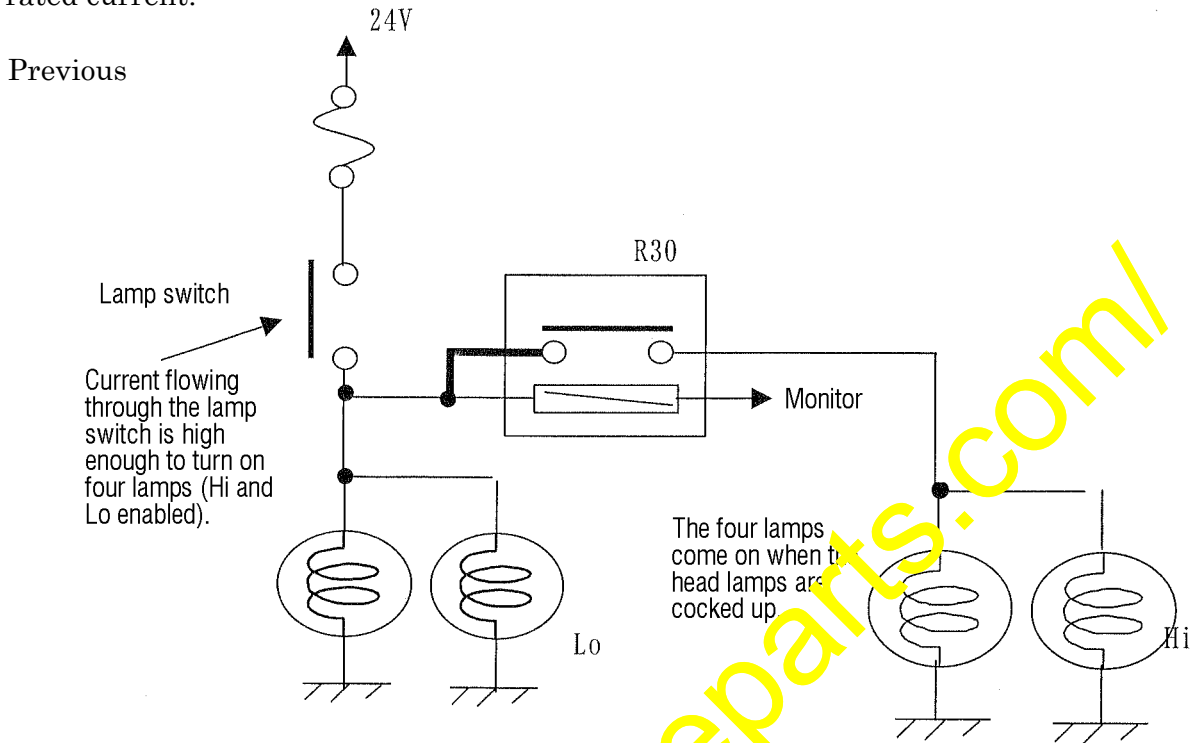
rated current.

Previous

24V

R30

Lamp switch

Current flowing through the lamp switch is high enough to turn on four lamps (Hi and Lo enabled).

Monitor

The four lamps come on when t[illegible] head lamps ar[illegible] cocked up.

Lo

Hi

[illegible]eparts.com/